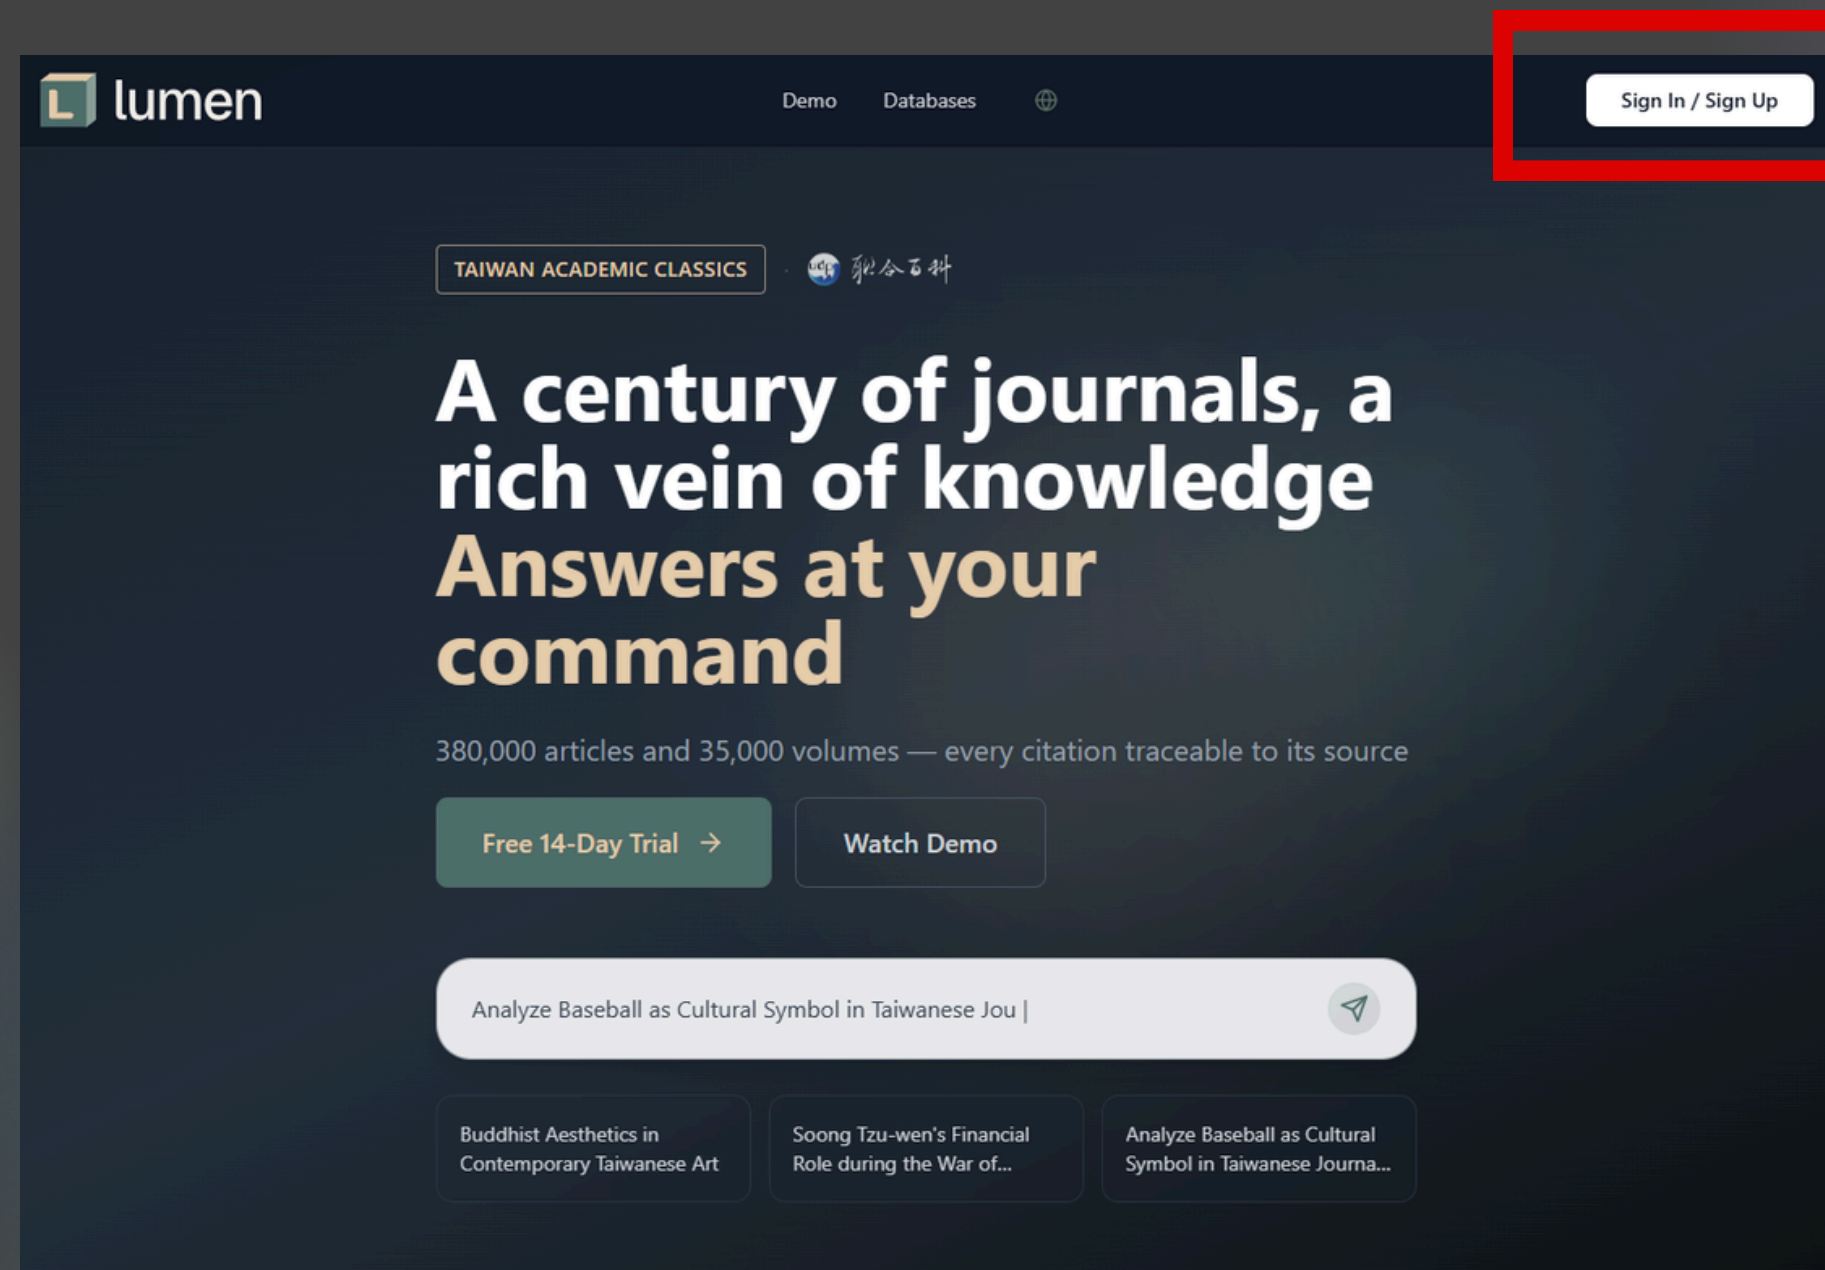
lumen

Demo Databases

Sign In / Sign Up

TAIWAN ACADEMIC CLASSICS · 聯合百科

A century of journals, a rich vein of knowledge
Answers at your command

380,000 articles and 35,000 volumes — every citation traceable to its source

Free 14-Day Trial →

Watch Demo

Analyze Baseball as Cultural Symbol in Taiwanese Jou |

Buddhist Aesthetics in Contemporary Taiwanese Art

Soong Tzu-wen's Financial Role during the War of...

Analyze Baseball as Cultural Symbol in Taiwanese Journa...